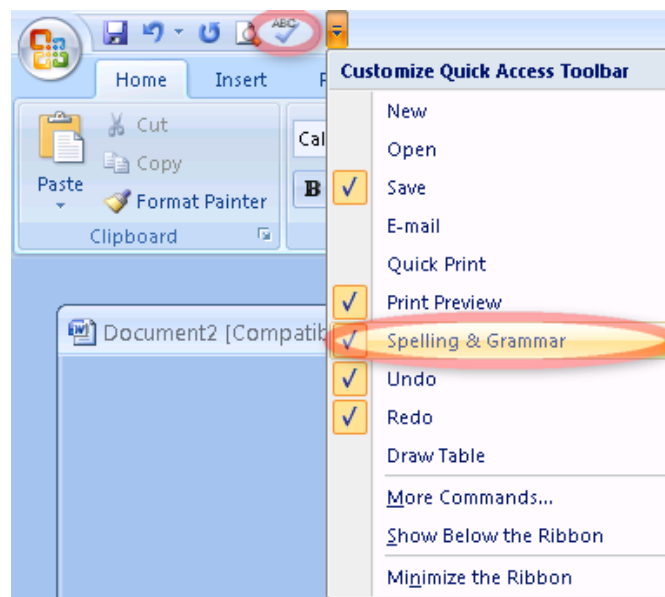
ABC

Home Insert P

Cut
Copy
Paste
Format Painter
Clipboard

Cal
B

Document2 [Compatib

Customize Quick Access Toolbar
New
Open
✓ Save
E-mail
Quick Print
✓ Print Preview
✓ Spelling & Grammar
✓ Undo
✓ Redo
Draw Table
More Commands...
Show Below the Ribbon
Minimize the Ribbon